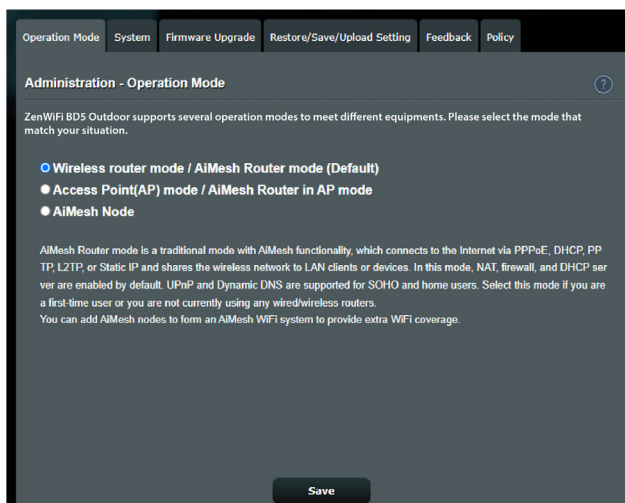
Operation Mode System Firmware Upgrade Restore/Save/Upload Setting Feedback Policy

Administration - Operation Mode

?

ZenWiFi BD5 Outdoor supports several operation modes to meet different equipments. Please select the mode that match your situation.

Wireless router mode / AiMesh Router mode (Default)
Access Point(AP) mode / AiMesh Router in AP mode
AiMesh Node

AiMesh Router mode is a traditional mode with AiMesh functionality, which connects to the Internet via PPPoE, DHCP, PPTP, L2TP, or Static IP and shares the wireless network to LAN clients or devices. In this mode, NAT, firewall, and DHCP server are enabled by default. UPnP and Dynamic DNS are supported for SOHO and home users. Select this mode if you are a first-time user or you are not currently using any wired/wireless routers.
You can add AiMesh nodes to form an AiMesh WiFi system to provide extra WiFi coverage.

Save